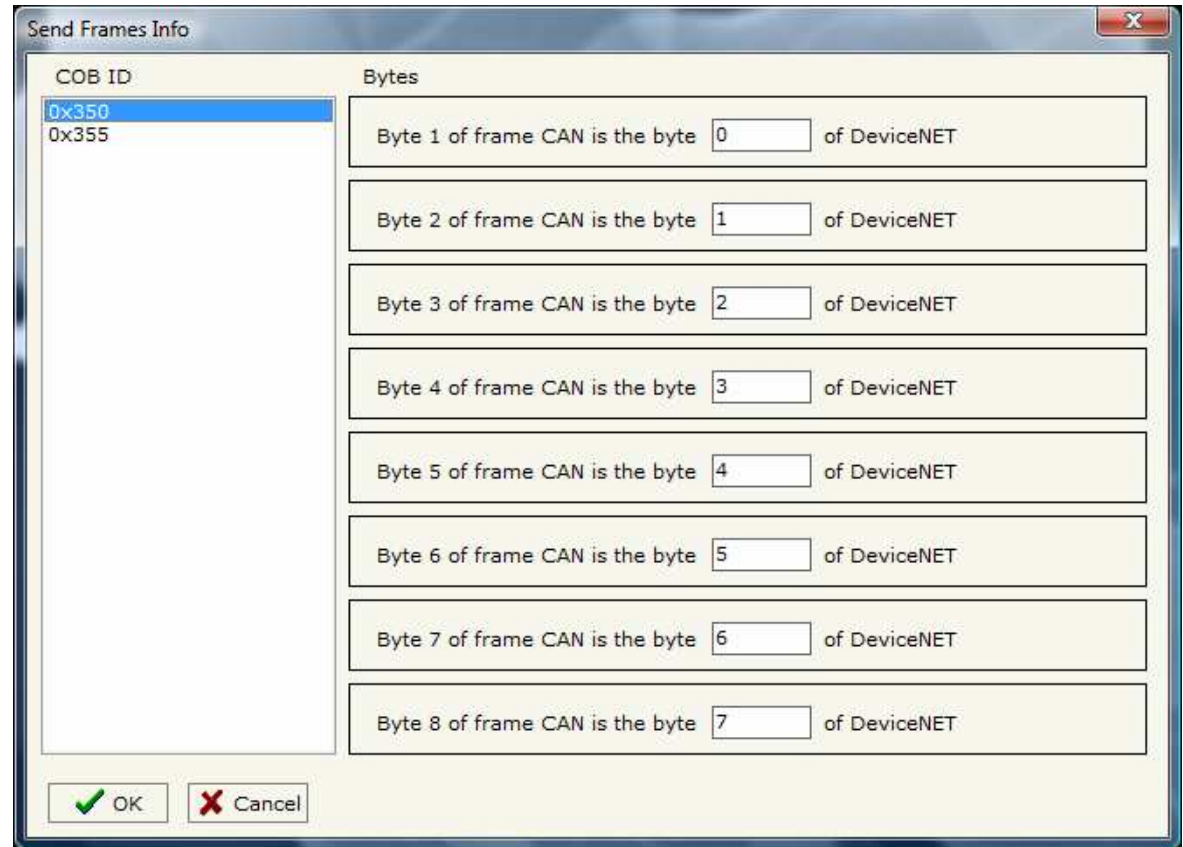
Send Frames Info

COB ID

0x350
0x355

Bytes

Byte 1 of frame CAN is the byte 0 of DeviceNET

Byte 2 of frame CAN is the byte 1 of DeviceNET

Byte 3 of frame CAN is the byte 2 of DeviceNET

Byte 4 of frame CAN is the byte 3 of DeviceNET

Byte 5 of frame CAN is the byte 4 of DeviceNET

Byte 6 of frame CAN is the byte 5 of DeviceNET

Byte 7 of frame CAN is the byte 6 of DeviceNET

Byte 8 of frame CAN is the byte 7 of DeviceNET

OK

Cancel